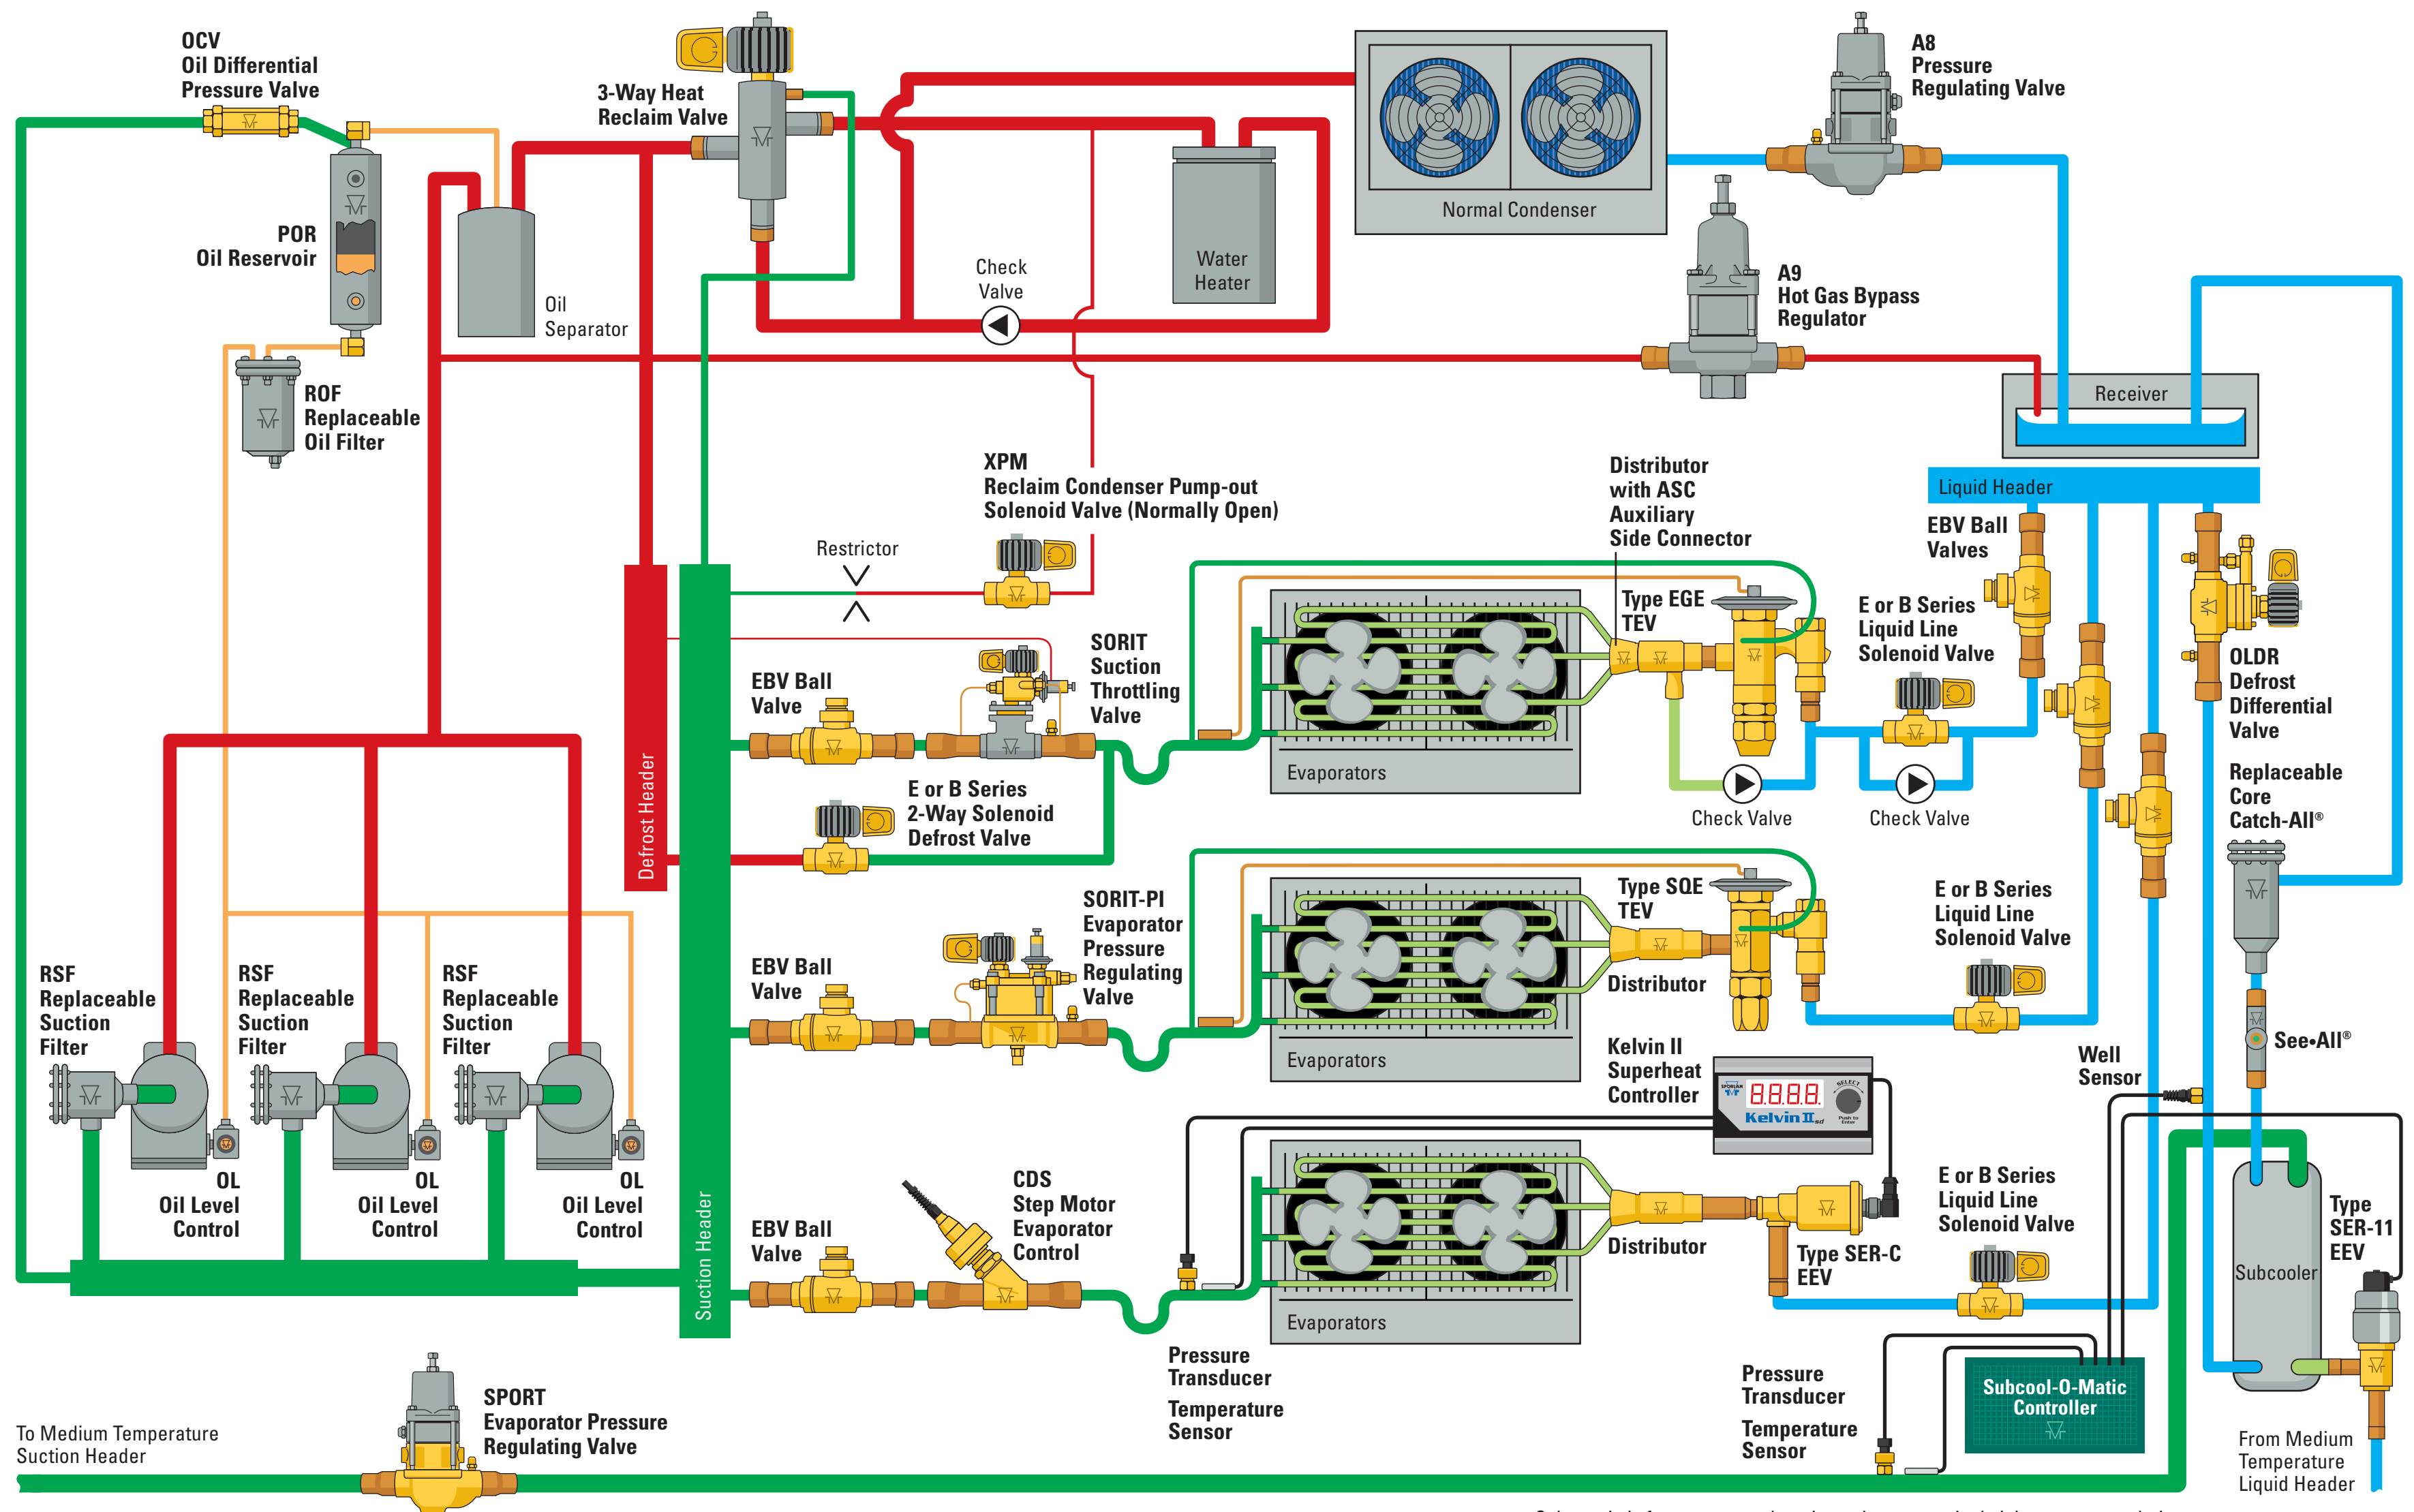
OCV
Oil Differential
Pressure Valve

3-Way Heat
Reclaim Valve

Normal Condenser

A8
Pressure
Regulating Valve

POR
Oil Reservoir

Oil
Separator

Check
Valve

Water
Heater

A9
Hot Gas Bypass
Regulator

Receiver

ROF
Replaceable
Oil Filter

XPM
Reclaim Condenser Pump-out
Solenoid Valve (Normally Open)

Distributor
with ASC
Auxiliary
Side Connector

Liquid Header

EBV Ball
Valves

Restrictor

Type EGE
TEV

E or B Series
Liquid Line
Solenoid Valve

EBV Ball
Valve

SORIT
Suction
Throttling
Valve

OLDR
Defrost
Differential
Valve

Evaporators

Check Valve

Check Valve

Replaceable
Core
Catch-All®

E or B Series
2-Way Solenoid
Defrost Valve

Defrost Header

SORIT-PI
Evaporator
Pressure
Regulating
Valve

Type SQE
TEV

E or B Series
Liquid Line
Solenoid Valve

RSF
Replaceable
Suction
Filter

RSF
Replaceable
Suction
Filter

RSF
Replaceable
Suction
Filter

EBV Ball
Valve

Distributor

Evaporators

Kelvin II
Superheat
Controller

8.8.8.8.

Kelvin II

Well
Sensor

See•All®

OL
Oil Level
Control

OL
Oil Level
Control

OL
Oil Level
Control

CDS
Step Motor
Evaporator
Control

EBV Ball
Valve

Suction Header

Distributor

Type SER-C
EEV

E or B Series
Liquid Line
Solenoid Valve

Type
SER-11
EEV

Subcooler

Evaporators

Pressure
Transducer

Temperature
Sensor

Pressure
Transducer

Temperature
Sensor

Subcool-O-Matic
Controller

SPORT
Evaporator Pressure
Regulating Valve

To Medium Temperature
Suction Header

From Medium
Temperature
Liquid Header